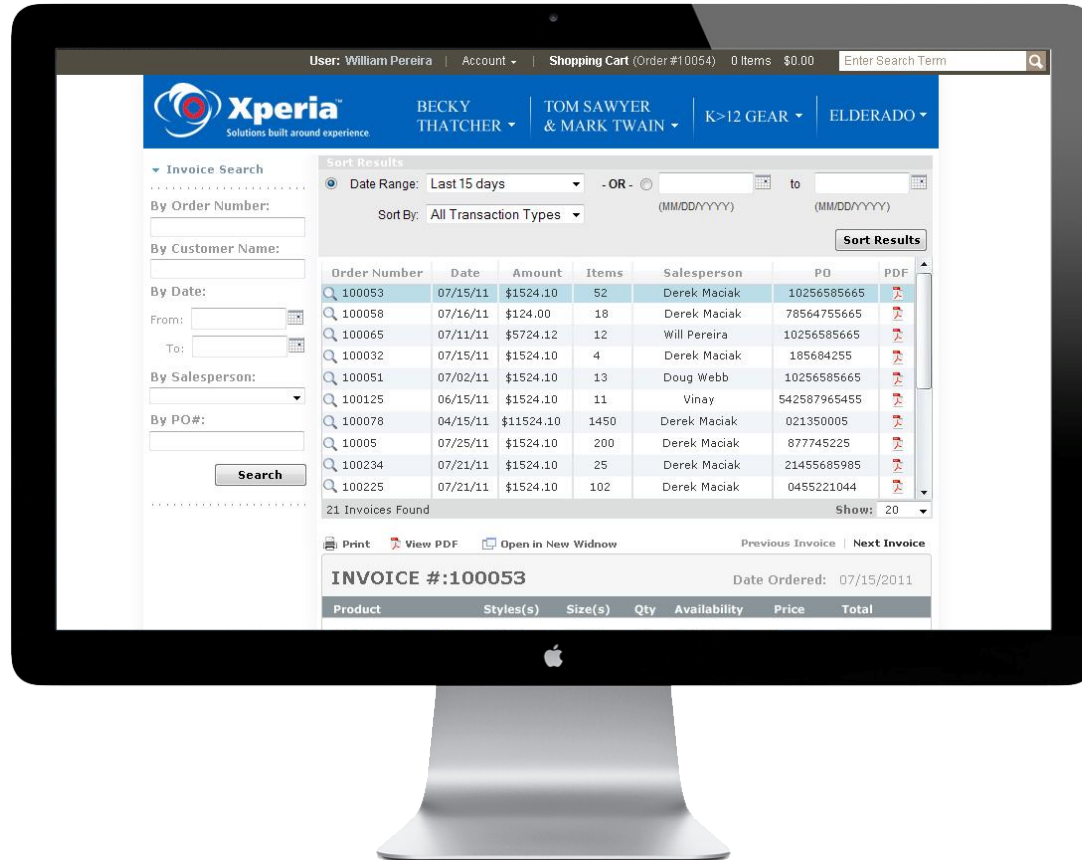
User: William Pereira | Account | Shopping Cart (Order #10054) 0 Items $0.00 Enter Search Term

Xperia™ Solutions built around experience.

BECKY THATCHER

TOM SAWYER & MARK TWAIN

K>12 GEAR

ELDERADO

Invoice Search

By Order Number:

By Customer Name:

By Date:

From:

To:

By Salesperson:

By PO#:

Search

Sort Results

Date Range: Last 15 days - OR - to

(MM/DD/YYYY) (MM/DD/YYYY)

Sort By: All Transaction Types

Sort Results

| Order Number | Date | Amount | Items | Salesperson | PO | PDF |
|---|---|---|---|---|---|---|
| 100053 | 07/15/11 | $1524.10 | 52 | Derek Maciak | 10256585665 | |
| 100058 | 07/16/11 | $124.00 | 18 | Derek Maciak | 78564755665 | |
| 100065 | 07/11/11 | $5724.12 | 12 | Will Pereira | 10256585665 | |
| 100032 | 07/15/11 | $1524.10 | 4 | Derek Maciak | 185684255 | |
| 100051 | 07/02/11 | $1524.10 | 13 | Doug Webb | 10256585665 | |
| 100125 | 06/15/11 | $1524.10 | 11 | Vinay | 542587965455 | |
| 100078 | 04/15/11 | $11524.10 | 1450 | Derek Maciak | 021350005 | |
| 10005 | 07/25/11 | $1524.10 | 200 | Derek Maciak | 877745225 | |
| 100234 | 07/21/11 | $1524.10 | 25 | Derek Maciak | 21455685985 | |
| 100225 | 07/21/11 | $1524.10 | 102 | Derek Maciak | 0455221044 | |

21 Invoices Found Show: 20

Print View PDF Open in New Widnow Previous Invoice | Next Invoice

INVOICE #:100053 Date Ordered: 07/15/2011

| Product | Styles(s) | Size(s) | Qty | Availability | Price | Total |
|---|---|---|---|---|---|---|